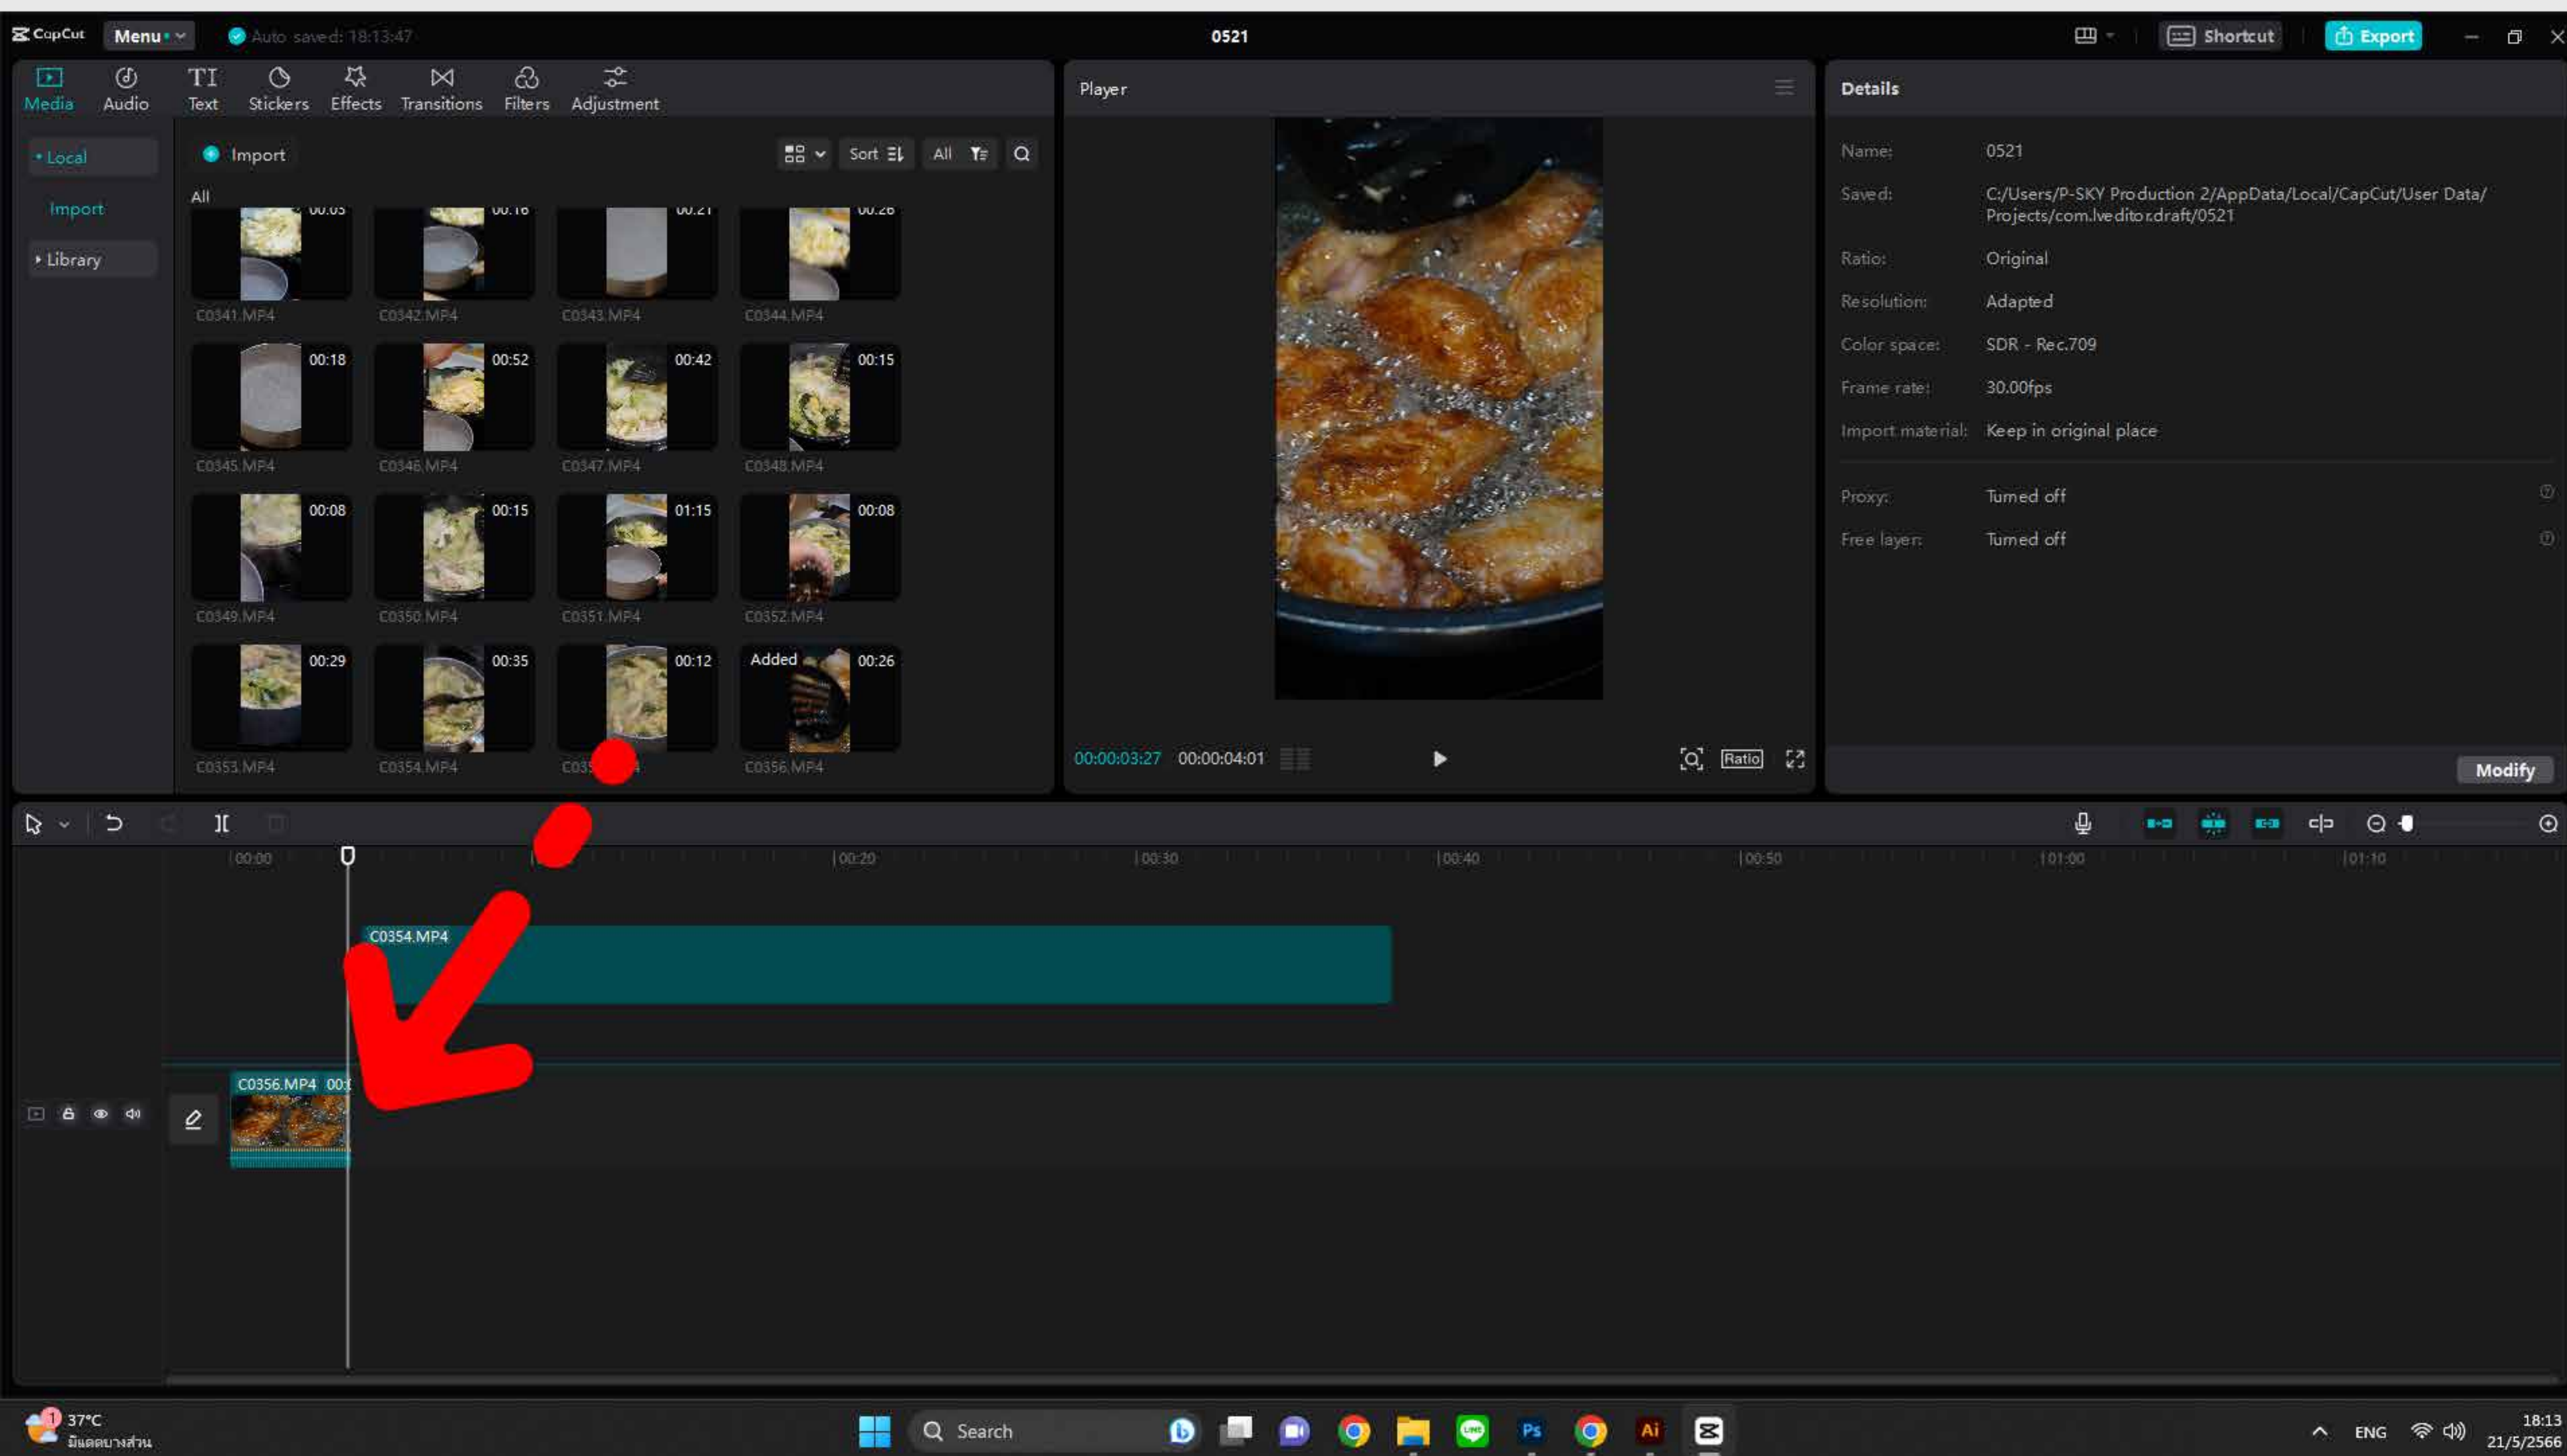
CapCut Menu Auto saved: 18:13:47
0521
Shortcut Export

Media Audio Text Stickers Effects Transitions Filters Adjustment

Local
Import
Library

Import
Sort All
All

00:05 C0341.MP4
00:16 C0342.MP4
00:21 C0343.MP4
00:26 C0344.MP4
00:18 C0345.MP4
00:52 C0346.MP4
00:42 C0347.MP4
00:15 C0348.MP4
00:08 C0349.MP4
00:15 C0350.MP4
01:15 C0351.MP4
00:08 C0352.MP4
00:29 C0353.MP4
00:35 C0354.MP4
00:12 C035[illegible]4
Added 00:26 C0356.MP4

Player
00:00:03:27 00:00:04:01
Ratio

Details
Name: 0521
Saved: C:/Users/P-SKY Production 2/AppData/Local/CapCut/User Data/Projects/com.lveditor.draft/0521
Ratio: Original
Resolution: Adapted
Color space: SDR - Rec.709
Frame rate: 30.00fps
Import material: Keep in original place
Proxy: Turned off
Free layer: Turned off
Modify

00:00 00:20 00:30 00:40 00:50 01:00 01:10
C0354.MP4
C0356.MP4 00:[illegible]

37°C
มีแดดบางส่วน
Search
ENG
18:13
21/5/2566